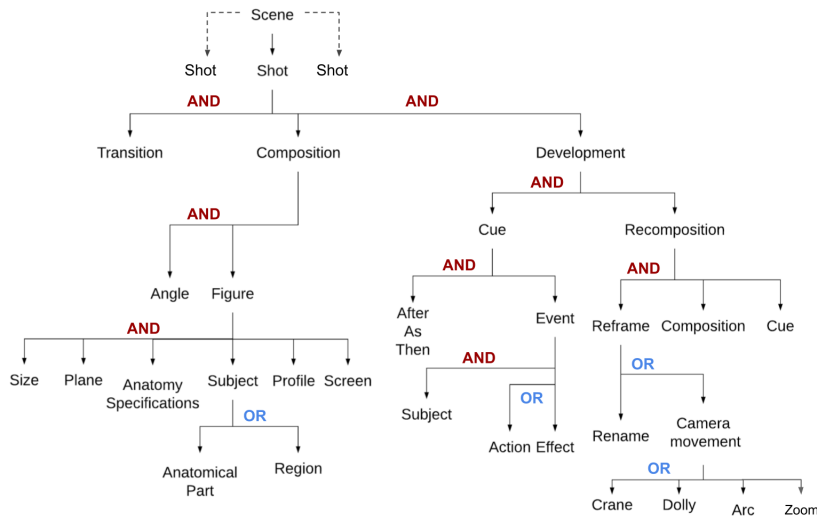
Scene

Shot Shot Shot

AND AND

Transition Composition Development

AND

AND

Cue Recomposition

Angle Figure

AND AND

AND

After As Then

Event

Reframe Composition Cue

Size Plane Anatomy Specifications Subject Profile Screen

AND

OR

OR

Subject

OR

Rename Camera movement

Action Effect

Anatomical Part Region

OR

Crane Dolly Arc Zoom